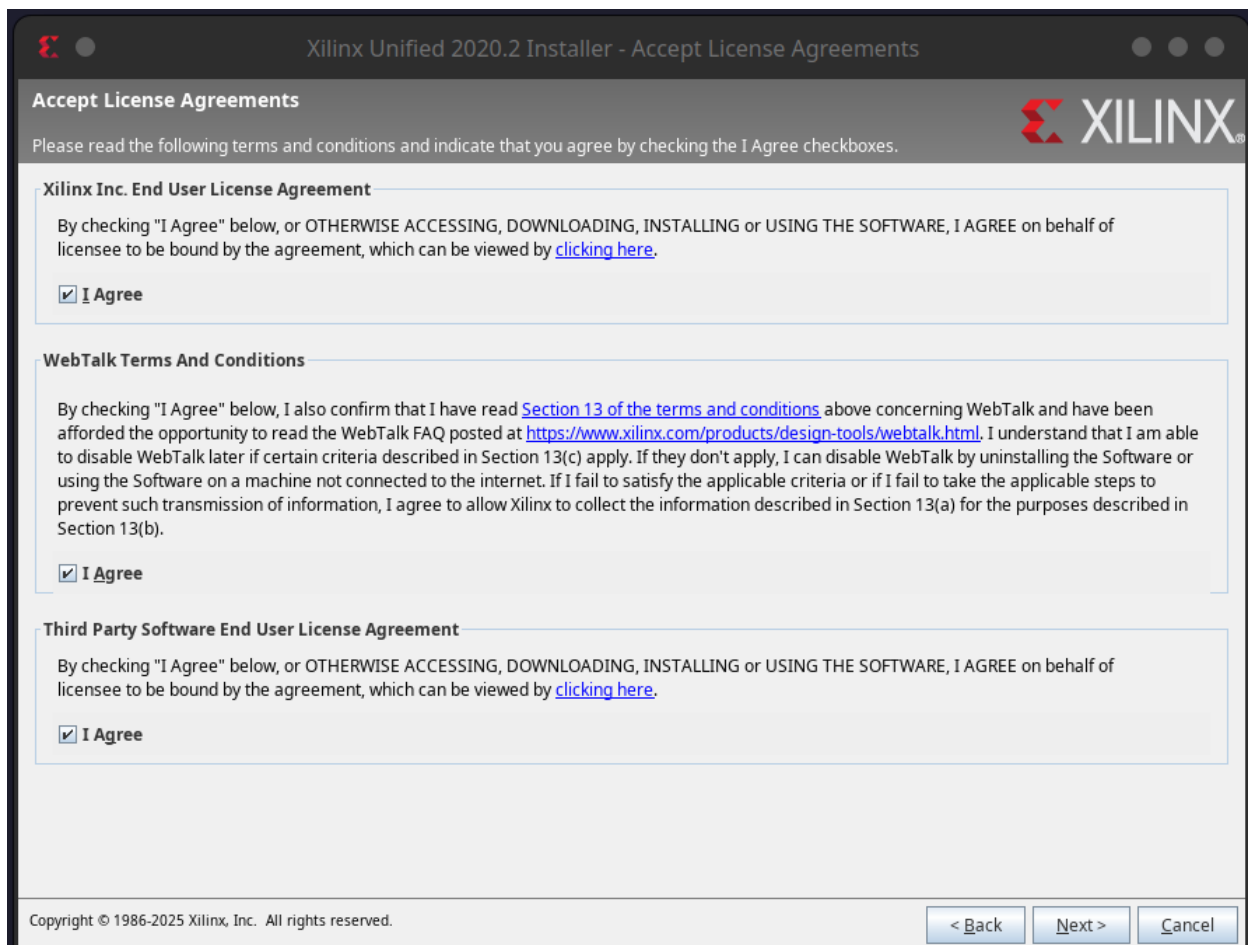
Xilinx Unified 2020.2 Installer - Accept License Agreements

Accept License Agreements

Please read the following terms and conditions and indicate that you agree by checking the I Agree checkboxes.

XILINX.

Xilinx Inc. End User License Agreement

By checking "I Agree" below, or OTHERWISE ACCESSING, DOWNLOADING, INSTALLING or USING THE SOFTWARE, I AGREE on behalf of licensee to be bound by the agreement, which can be viewed by clicking here.

☑ I Agree

WebTalk Terms And Conditions

By checking "I Agree" below, I also confirm that I have read Section 13 of the terms and conditions above concerning WebTalk and have been afforded the opportunity to read the WebTalk FAQ posted at https://www.xilinx.com/products/design-tools/webtalk.html. I understand that I am able to disable WebTalk later if certain criteria described in Section 13(c) apply. If they don't apply, I can disable WebTalk by uninstalling the Software or using the Software on a machine not connected to the internet. If I fail to satisfy the applicable criteria or if I fail to take the applicable steps to prevent such transmission of information, I agree to allow Xilinx to collect the information described in Section 13(a) for the purposes described in Section 13(b).

☑ I Agree

Third Party Software End User License Agreement

By checking "I Agree" below, or OTHERWISE ACCESSING, DOWNLOADING, INSTALLING or USING THE SOFTWARE, I AGREE on behalf of licensee to be bound by the agreement, which can be viewed by clicking here.

☑ I Agree

Copyright © 1986-2025 Xilinx, Inc. All rights reserved.

< Back | Next > | Cancel